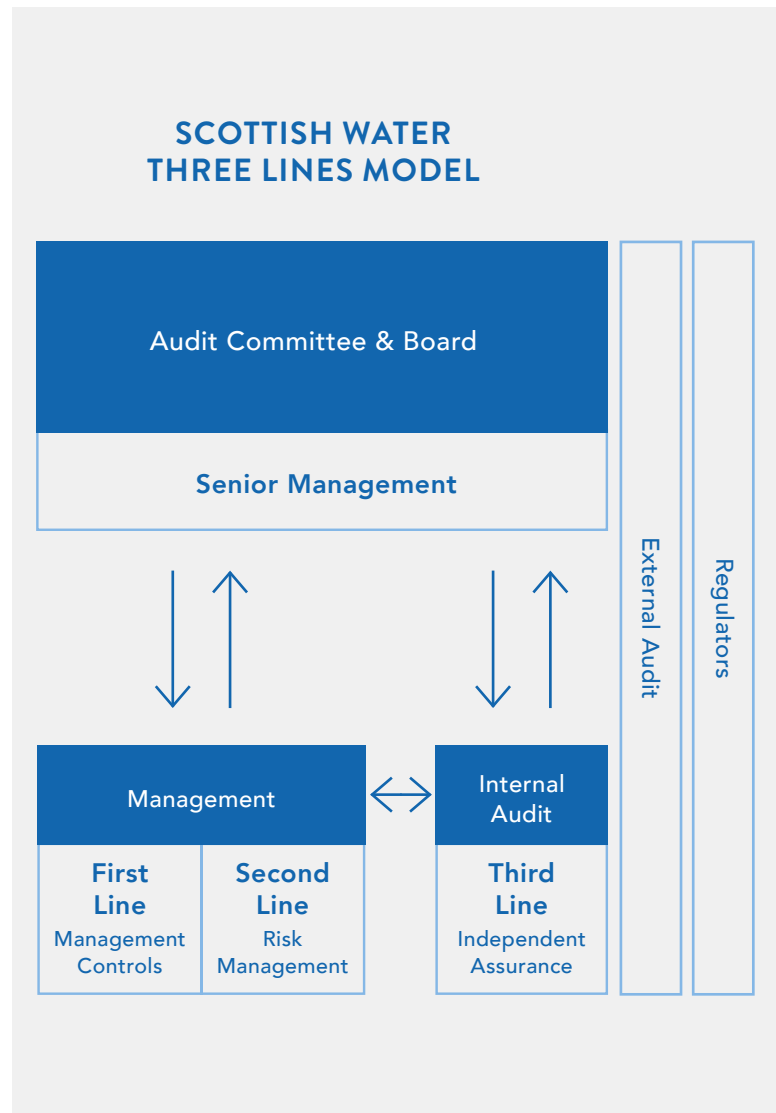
SCOTTISH WATER
THREE LINES MODEL

Audit Committee & Board

Senior Management

External Audit

Regulators

Management

Internal Audit

First Line
Management Controls

Second Line
Risk Management

Third Line
Independent Assurance